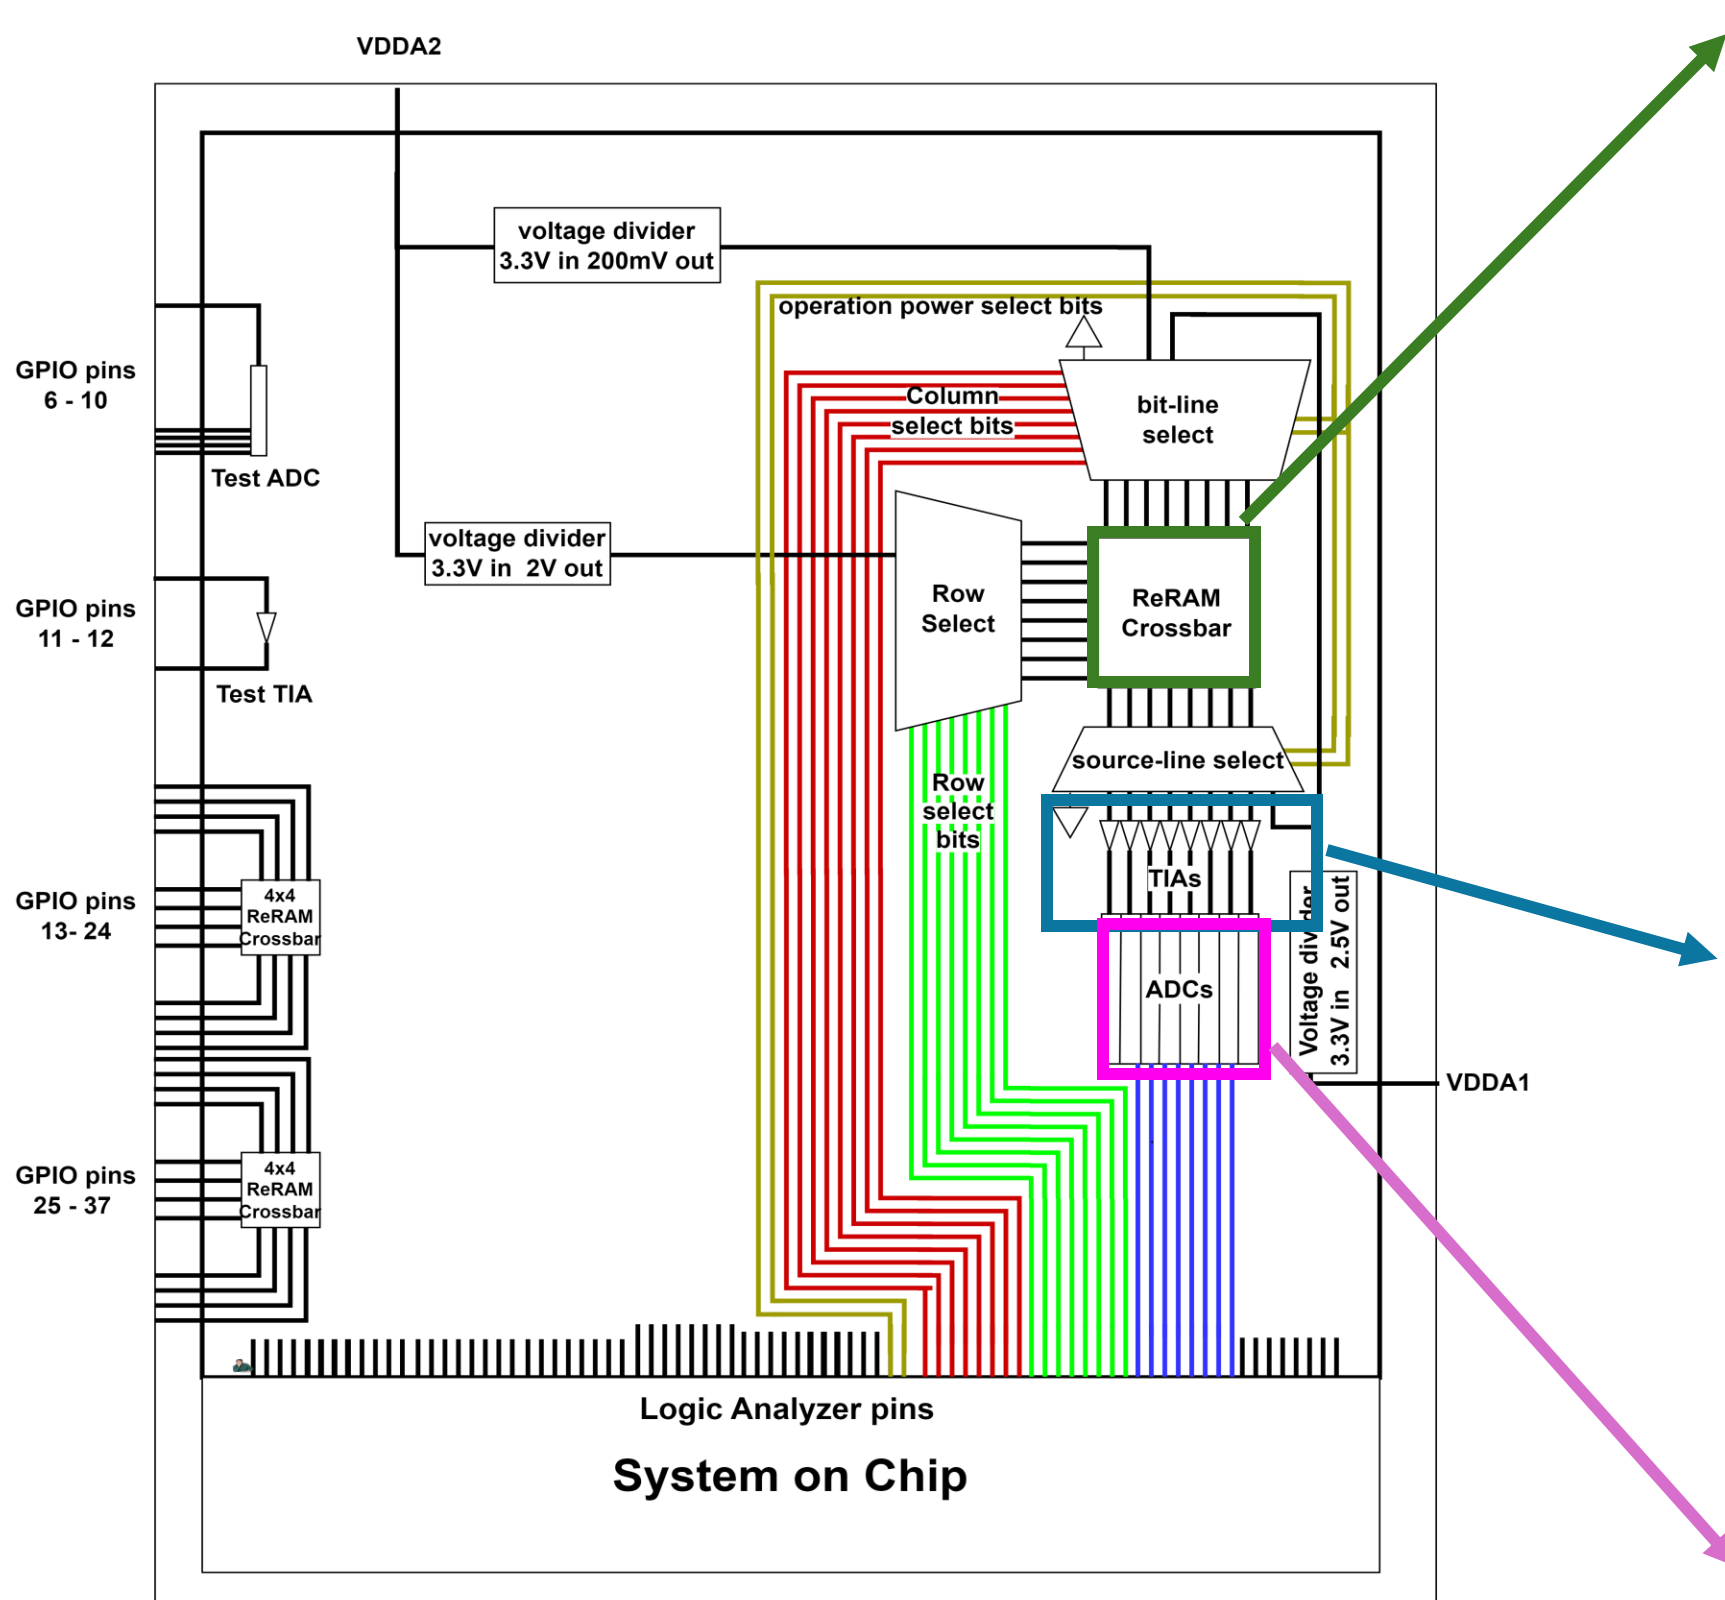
VDDA2

voltage divider 3.3V in 200mV out

operation power select bits

GPIO pins 6 - 10

Test ADC

Column select bits

bit-line select

voltage divider 3.3V in 2V out

Row Select

ReRAM Crossbar

GPIO pins 11 - 12

Test TIA

source-line select

Row select bits

TIAs

GPIO pins 13- 24

4x4 ReRAM Crossbar

ADCs

Voltage div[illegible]der 3.3V in 2.5V out

VDDA1

GPIO pins 25 - 37

4x4 ReRAM Crossbar

Logic Analyzer pins

System on Chip